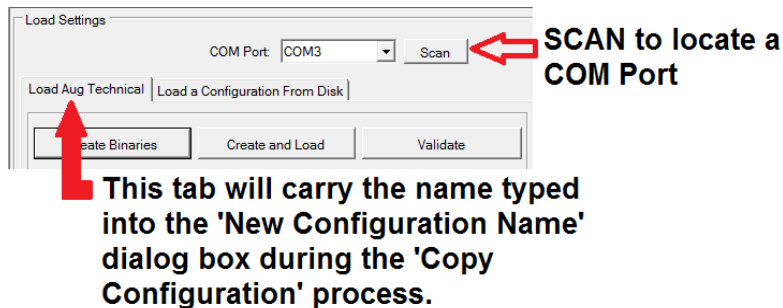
Load Settings

COM Port: COM3

Scan

SCAN to locate a COM Port

Load Aug Technical

Load a Configuration From Disk

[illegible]eate Binaries

Create and Load

Validate

This tab will carry the name typed into the 'New Configuration Name' dialog box during the 'Copy Configuration' process.